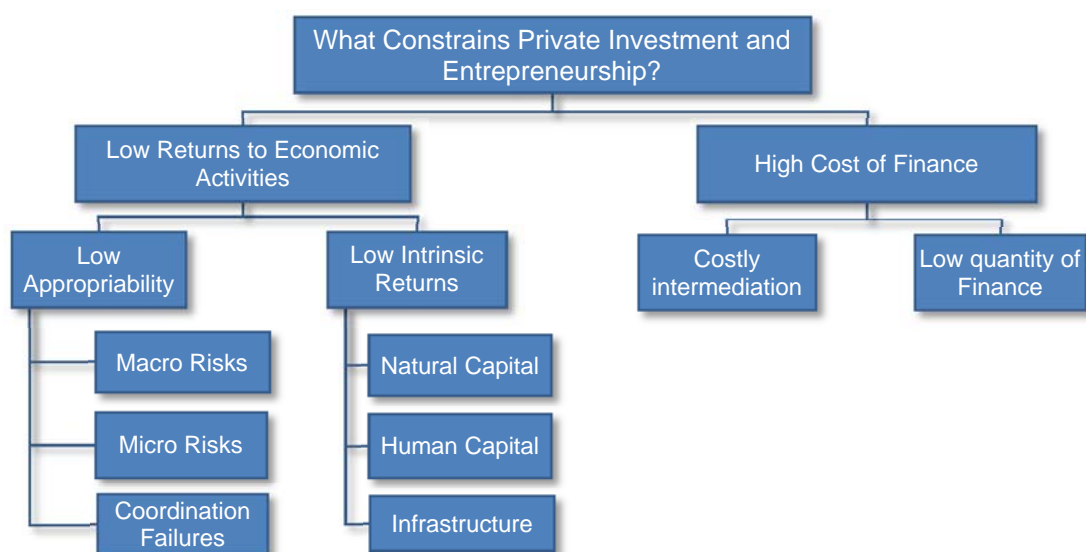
What Constrains Private Investment and Entrepreneurship?

Low Returns to Economic Activities

High Cost of Finance

Low Appropriability

Low Intrinsic Returns

Costly intermediation

Low quantity of Finance

Macro Risks

Micro Risks

Coordination Failures

Natural Capital

Human Capital

Infrastructure